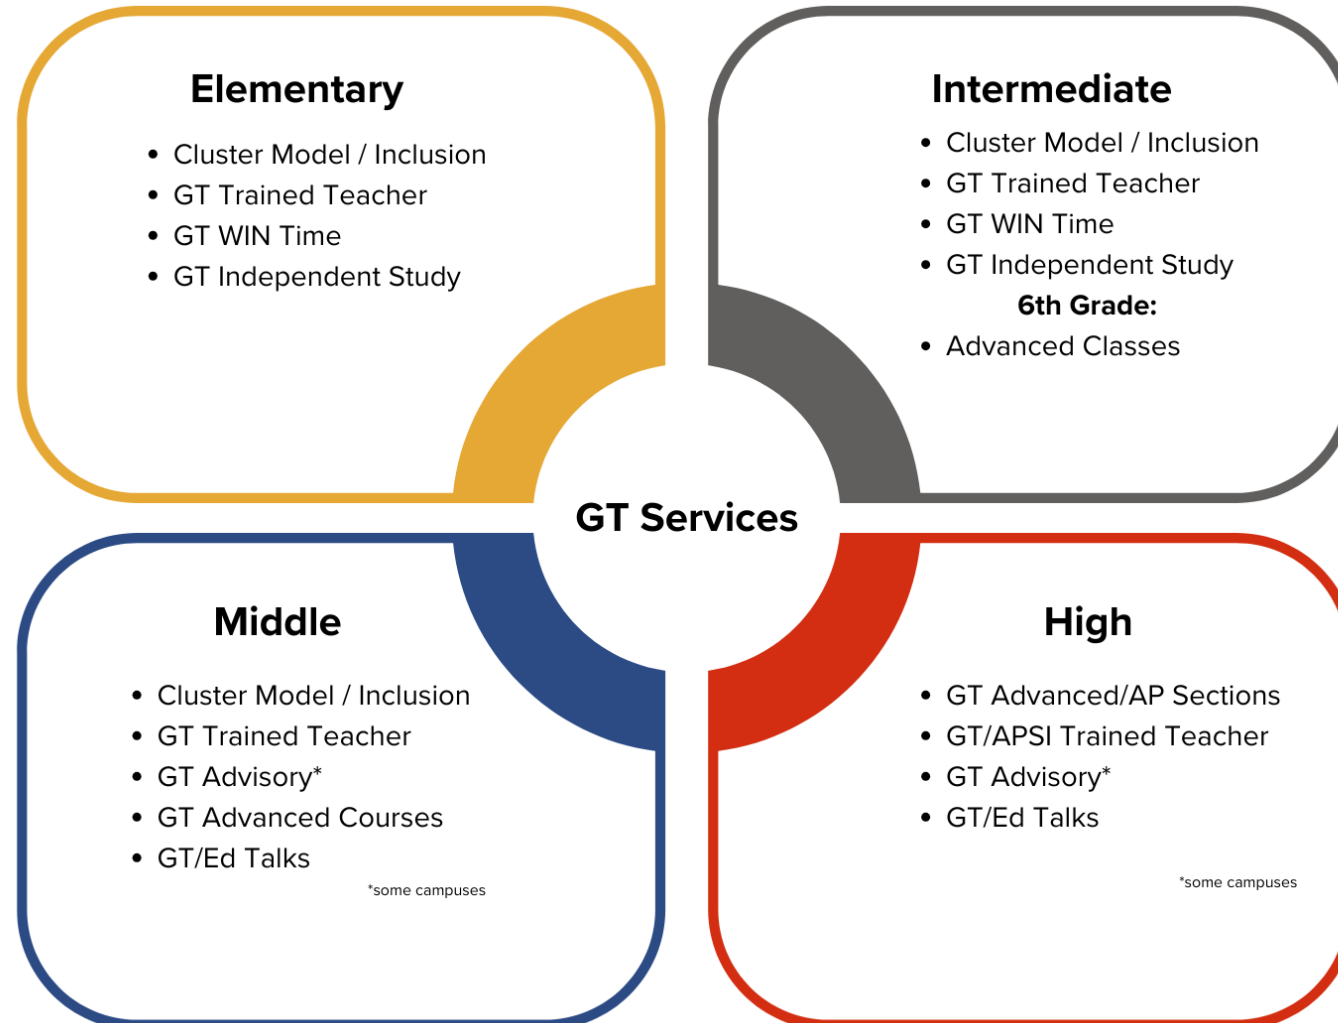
Elementary

- Cluster Model / Inclusion
- GT Trained Teacher
- GT WIN Time
- GT Independent Study

Intermediate

- Cluster Model / Inclusion
- GT Trained Teacher
- GT WIN Time
- GT Independent Study

6th Grade:

- Advanced Classes

GT Services

Middle

- Cluster Model / Inclusion
- GT Trained Teacher
- GT Advisory*
- GT Advanced Courses
- GT/Ed Talks

*some campuses

High

- GT Advanced/AP Sections
- GT/APSI Trained Teacher
- GT Advisory*
- GT/Ed Talks

*some campuses